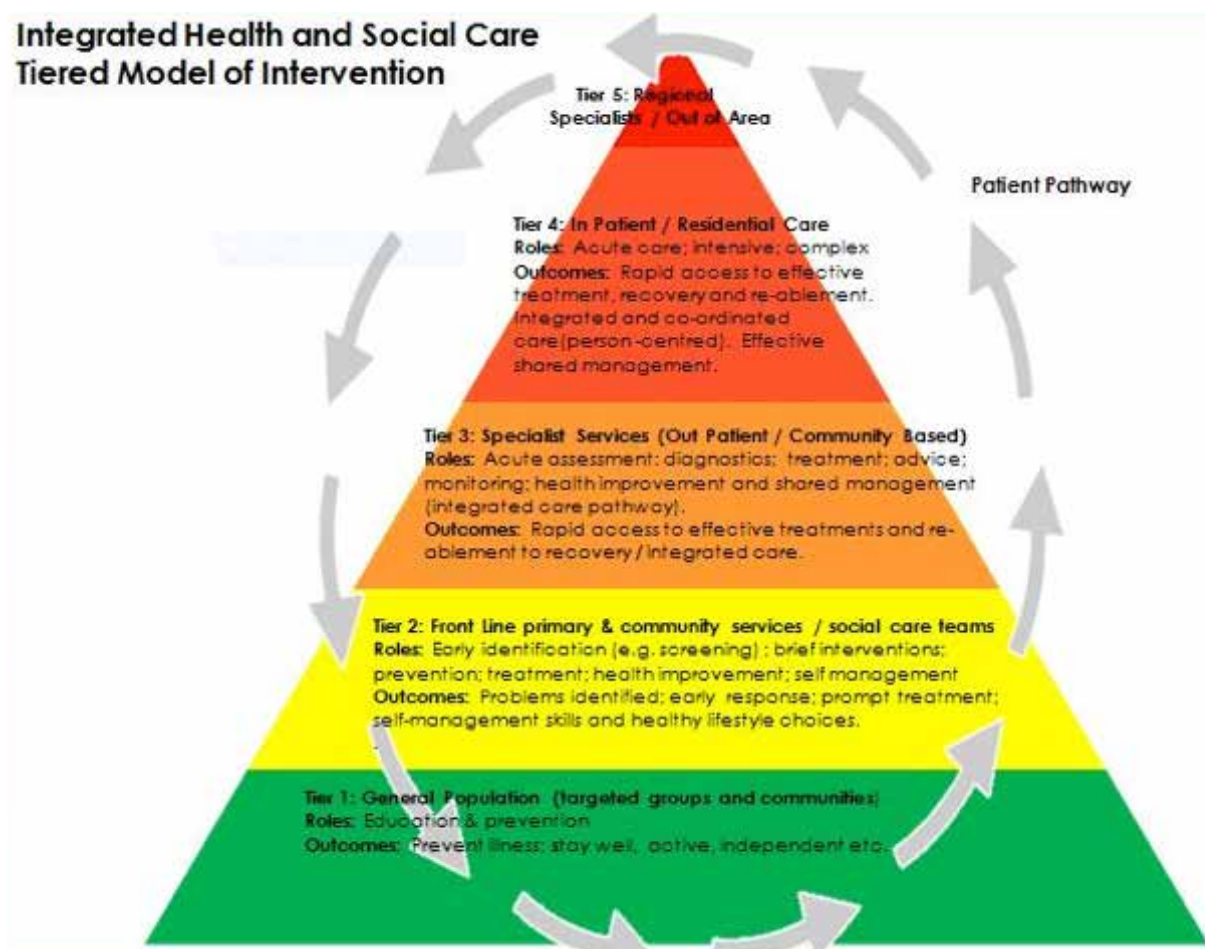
Integrated Health and Social Care
Tiered Model of Intervention

Patient Pathway

Tier 5: Regional Specialists / Out of Area

Tier 4: In Patient / Residential Care
Roles: Acute care; intensive; complex
Outcomes: Rapid access to effective treatment, recovery and re-ablement. Integrated and co-ordinated care(person-centred). Effective shared management.

Tier 3: Specialist Services (Out Patient / Community Based)
Roles: Acute assessment: diagnostics; treatment; advice; monitoring; health improvement and shared management (integrated care pathway).
Outcomes: Rapid access to effective treatments and re-ablement to recovery / integrated care.

Tier 2: Front Line primary & community services / social care teams
Roles: Early identification (e.g. screening) ; brief interventions; prevention; treatment; health improvement; self management
Outcomes: Problems identified; early response; prompt treatment; self-management skills and healthy lifestyle choices.

Tier 1: General Population (targeted groups and communities)
Roles: Education & prevention
Outcomes: Prevent illness; stay well, active, independent etc.